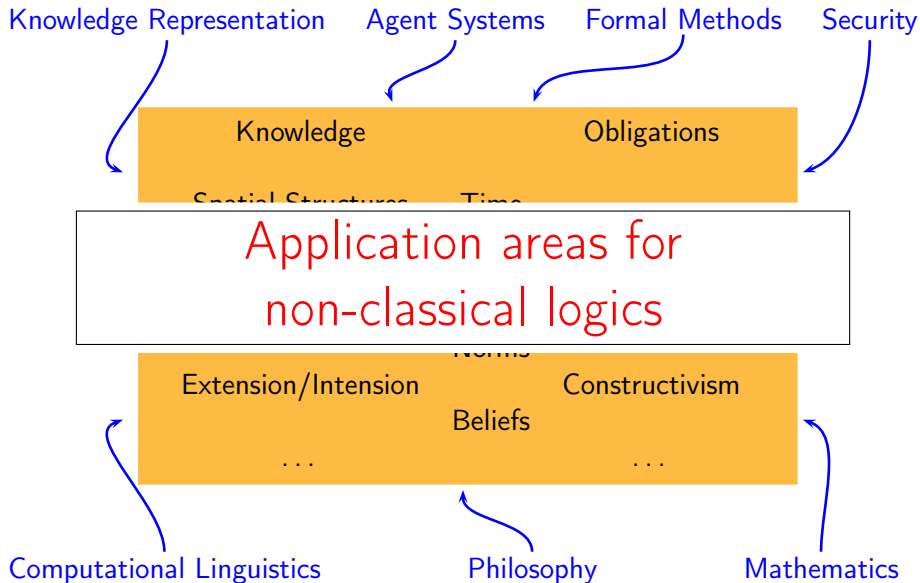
Knowledge Representation Agent Systems Formal Methods Security

Knowledge Obligations

Spatial Structures Time

Application areas for non-classical logics

Norms

Extension/Intension Constructivism

Beliefs

... ...

Computational Linguistics Philosophy Mathematics